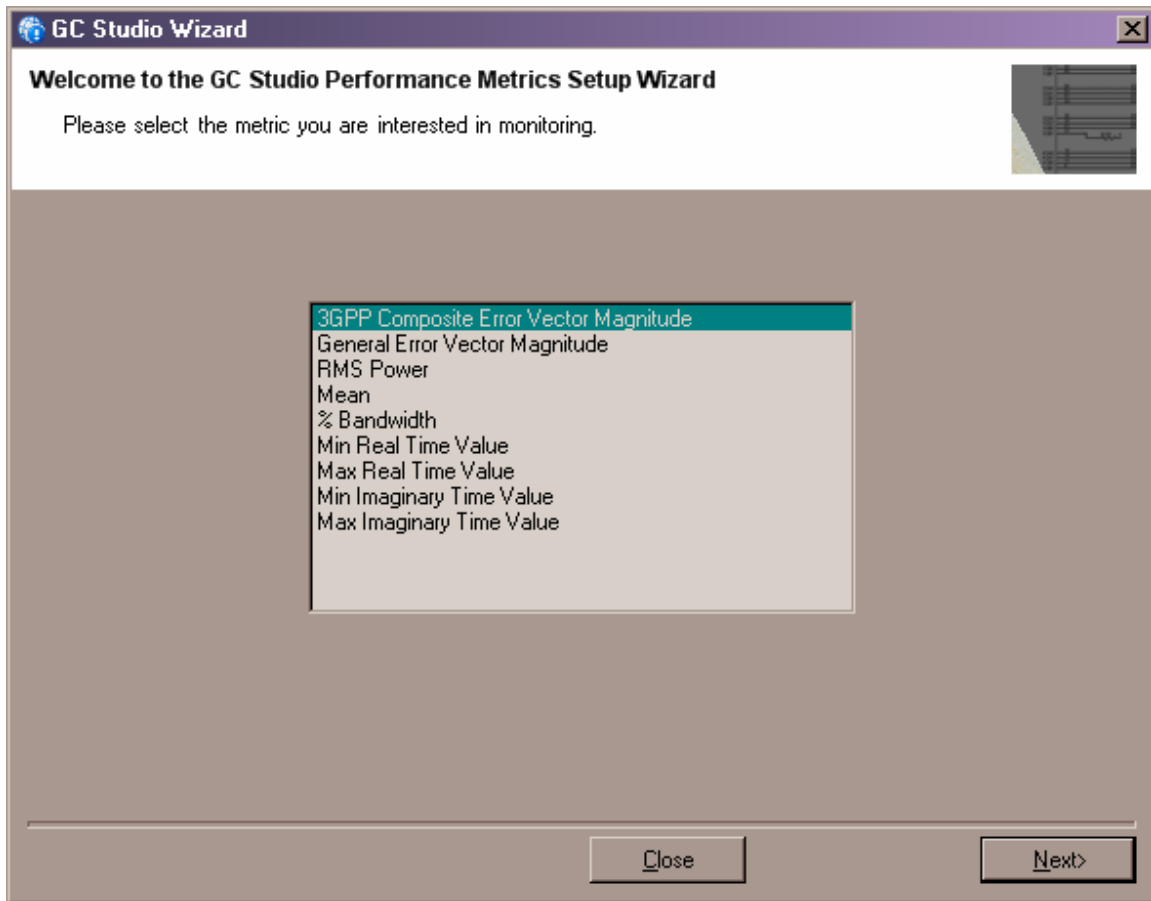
GC Studio Wizard

Welcome to the GC Studio Performance Metrics Setup Wizard

Please select the metric you are interested in monitoring.

3GPP Composite Error Vector Magnitude
General Error Vector Magnitude
RMS Power
Mean
% Bandwidth
Min Real Time Value
Max Real Time Value
Min Imaginary Time Value
Max Imaginary Time Value

Close

Next>